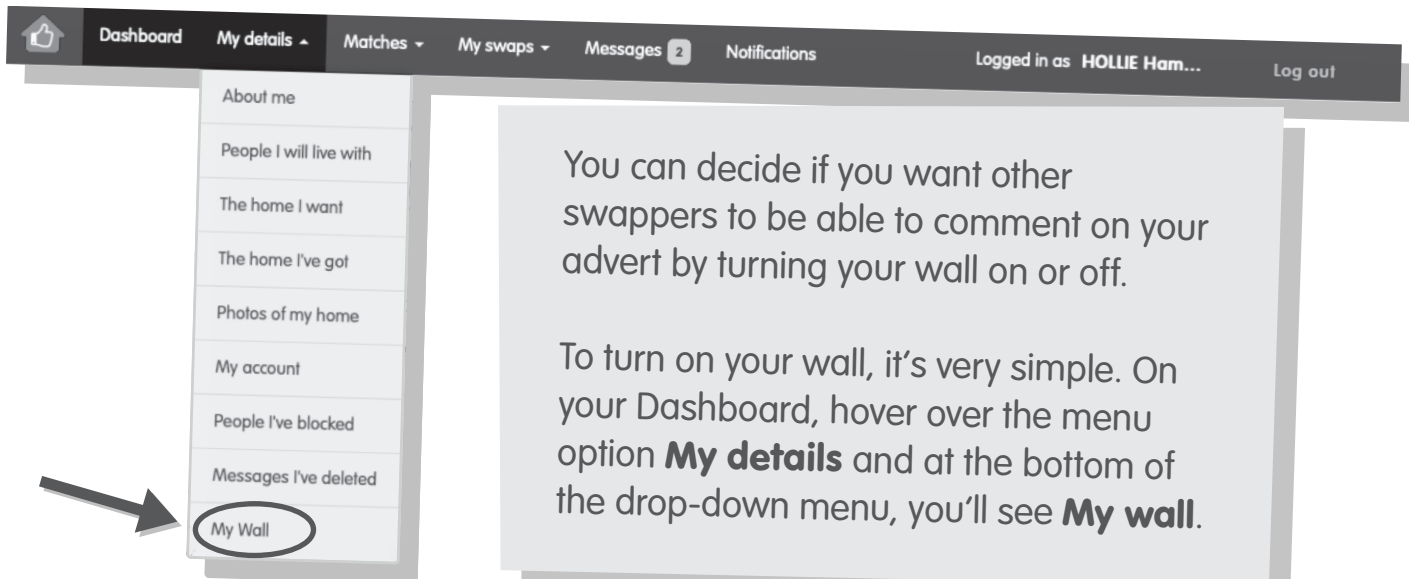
Dashboard My details Matches My swaps Messages 2 Notifications Logged in as HOLLIE Ham... Log out

About me
People I will live with
The home I want
The home I've got
Photos of my home
My account
People I've blocked
Messages I've deleted
My Wall

You can decide if you want other swappers to be able to comment on your advert by turning your wall on or off.

To turn on your wall, it's very simple. On your Dashboard, hover over the menu option **My details** and at the bottom of the drop-down menu, you'll see **My wall**.